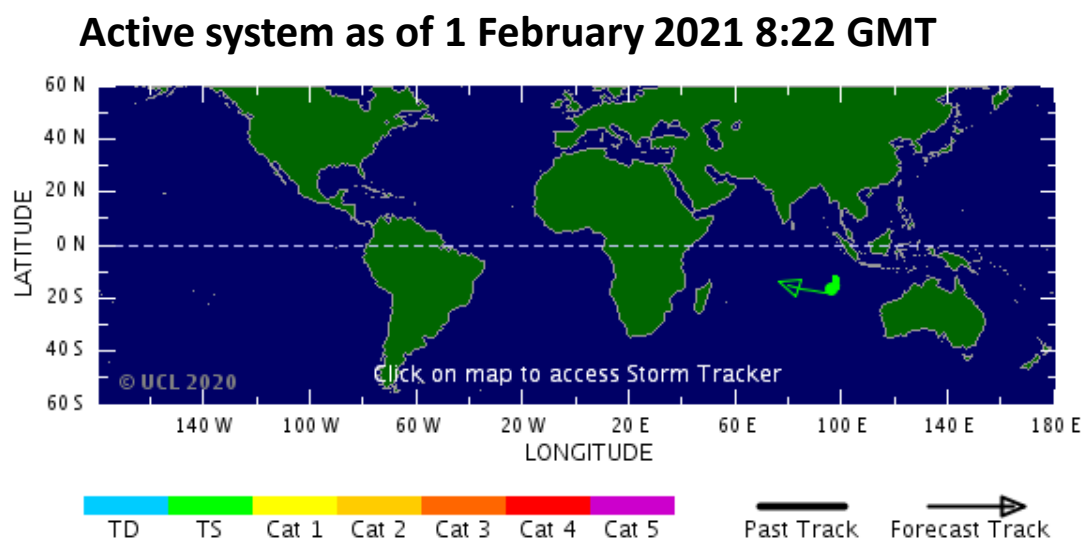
Active system as of 1 February 2021 8:22 GMT

60 N
40 N
20 N
0 N
20 S
40 S
60 S

LATITUDE

© UCL 2020

Click on map to access Storm Tracker

140 W 100 W 60 W 20 W 20 E 60 E 100 E 140 E 180 E

LONGITUDE

TD TS Cat 1 Cat 2 Cat 3 Cat 4 Cat 5

Past Track Forecast Track